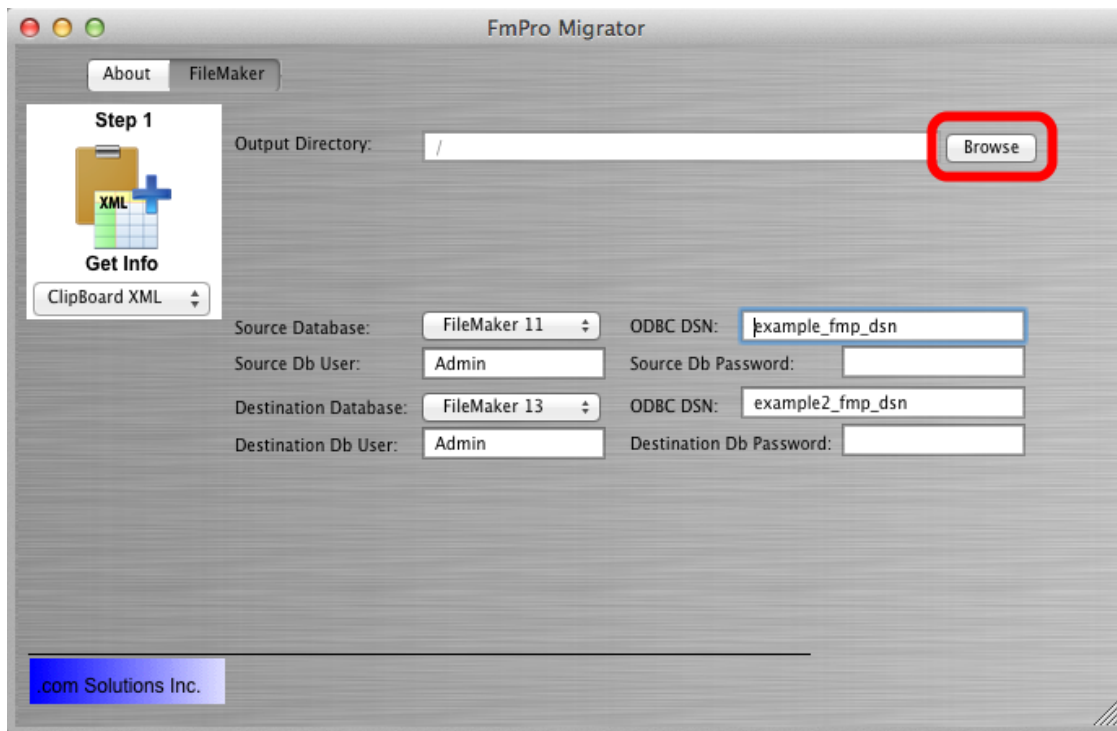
FmPro Migrator

About FileMaker

Step 1

XML

Get Info

ClipBoard XML

Output Directory: /

Browse

Source Database: FileMaker 11

ODBC DSN: example_fmp_dsn

Source Db User: Admin

Source Db Password:

Destination Database: FileMaker 13

ODBC DSN: example2_fmp_dsn

Destination Db User: Admin

Destination Db Password:

.com Solutions Inc.